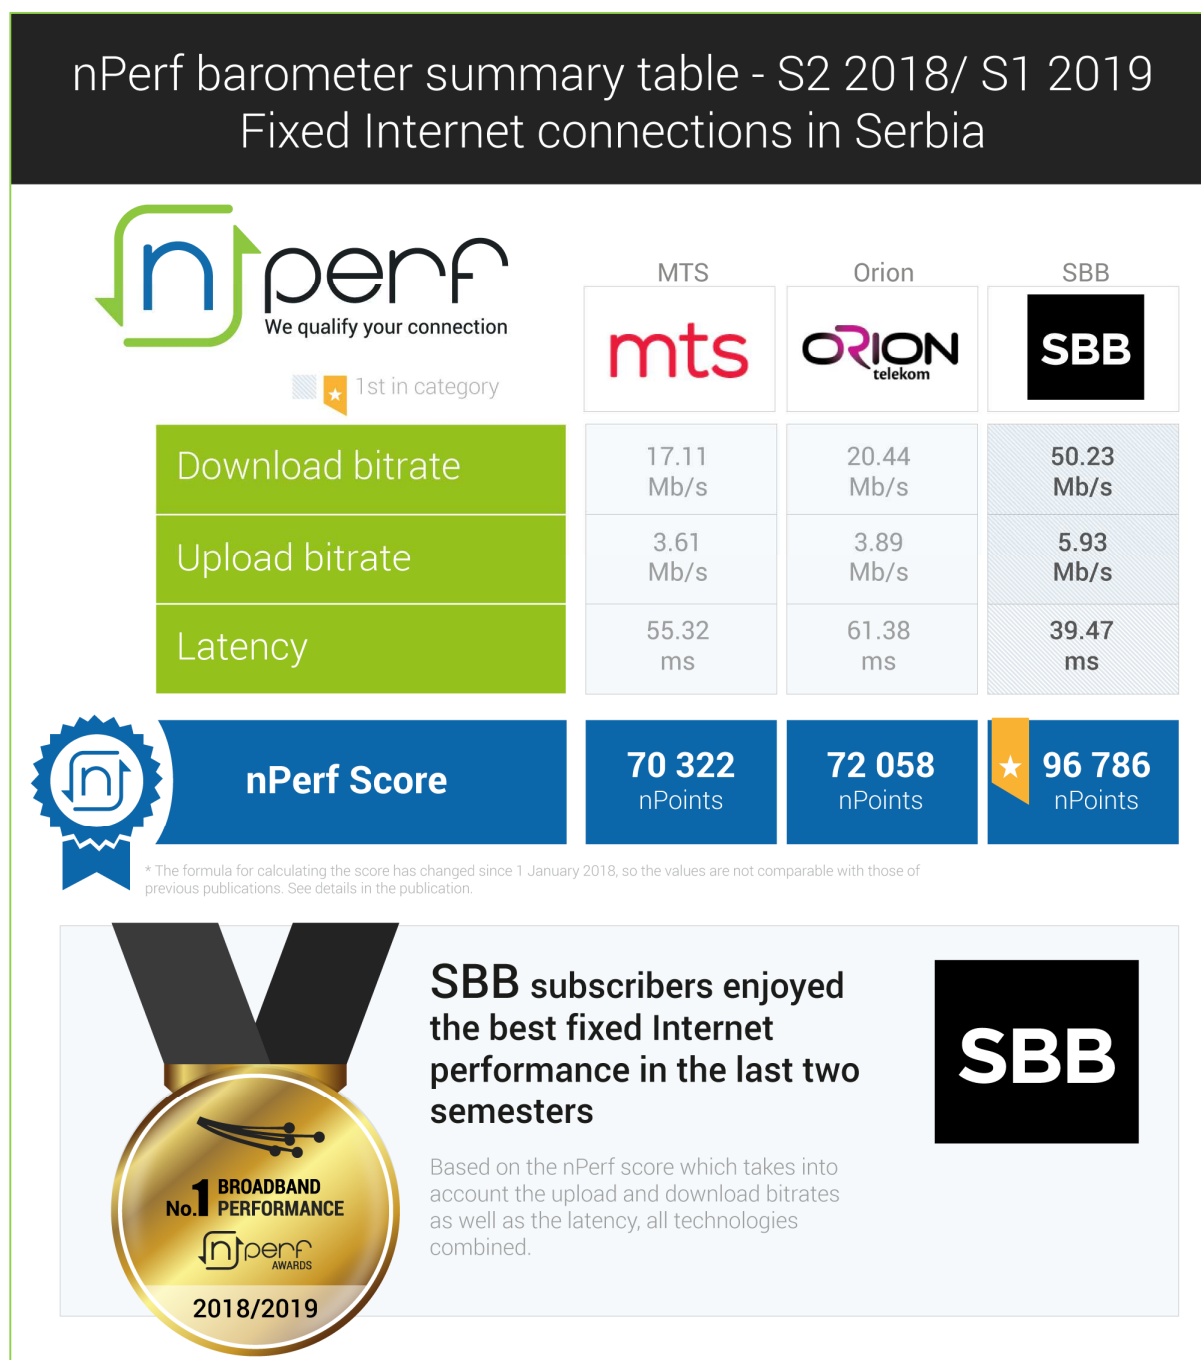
nPerf barometer summary table - S2 2018/ S1 2019
Fixed Internet connections in Serbia

nperf
We qualify your connection

1st in category

| | MTS | Orion | SBB |
|---|---|---|---|
| | mts | ORION telekom | SBB |
| Download bitrate | 17.11 Mb/s | 20.44 Mb/s | 50.23 Mb/s |
| Upload bitrate | 3.61 Mb/s | 3.89 Mb/s | 5.93 Mb/s |
| Latency | 55.32 ms | 61.38 ms | 39.47 ms |
| nPerf Score | 70 322 nPoints | 72 058 nPoints | 96 786 nPoints |

* The formula for calculating the score has changed since 1 January 2018, so the values are not comparable with those of previous publications. See details in the publication.

No.1 BROADBAND PERFORMANCE
nperf AWARDS
2018/2019

SBB subscribers enjoyed the best fixed Internet performance in the last two semesters

Based on the nPerf score which takes into account the upload and download bitrates as well as the latency, all technologies combined.

SBB